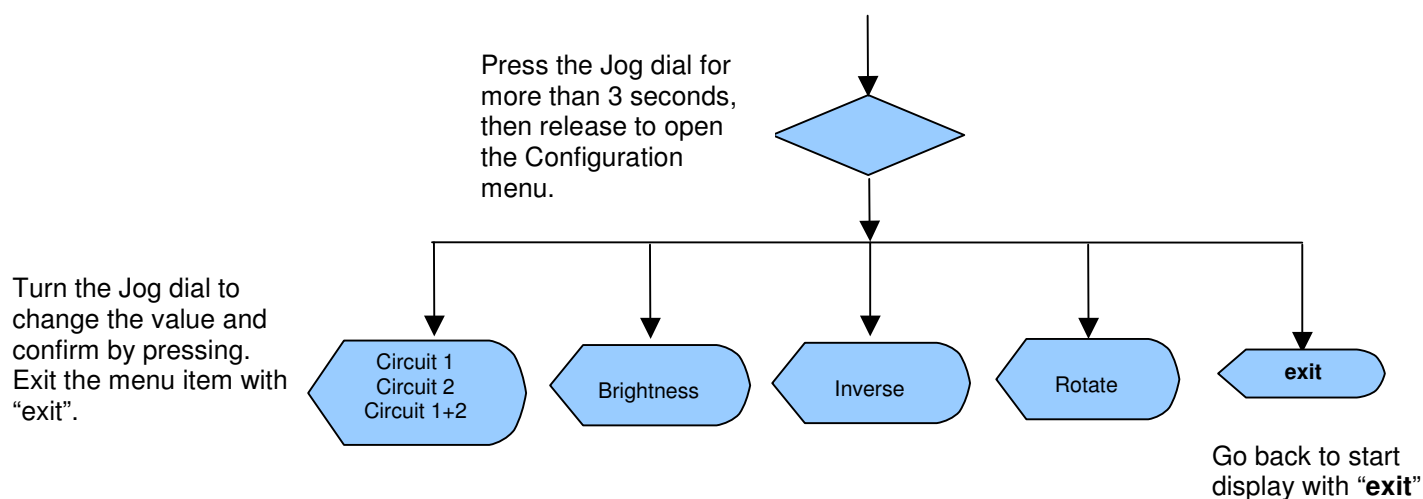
Press the Jog dial for more than 3 seconds, then release to open the Configuration menu.

Turn the Jog dial to change the value and confirm by pressing. Exit the menu item with "exit".

Circuit 1
Circuit 2
Circuit 1+2

Brightness

Inverse

Rotate

**exit**

Go back to start display with "**exit**"